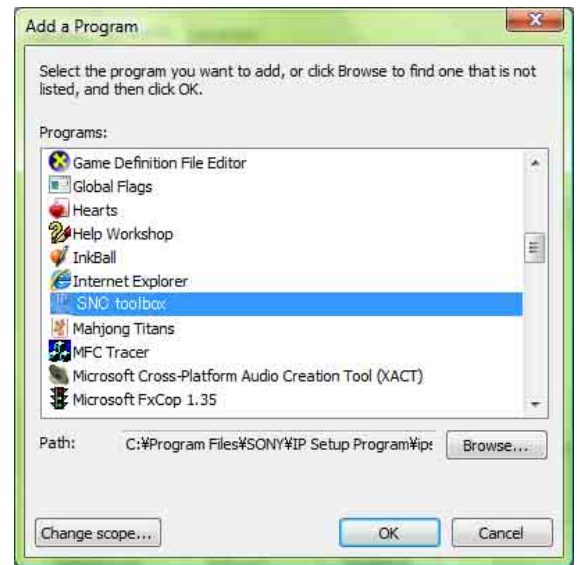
Add a Program

Select the program you want to add, or click Browse to find one that is not listed, and then click OK.

Programs:

Game Definition File Editor
Global Flags
Hearts
Help Workshop
InkBall
Internet Explorer
SNC toolbox
Mahjong Titans
MFC Tracer
Microsoft Cross-Platform Audio Creation Tool (XACT)
Microsoft FxCop 1.35

Path: C:¥Program Files¥SONY¥IP Setup Program¥ip:

Browse...

Change scope...

OK

Cancel